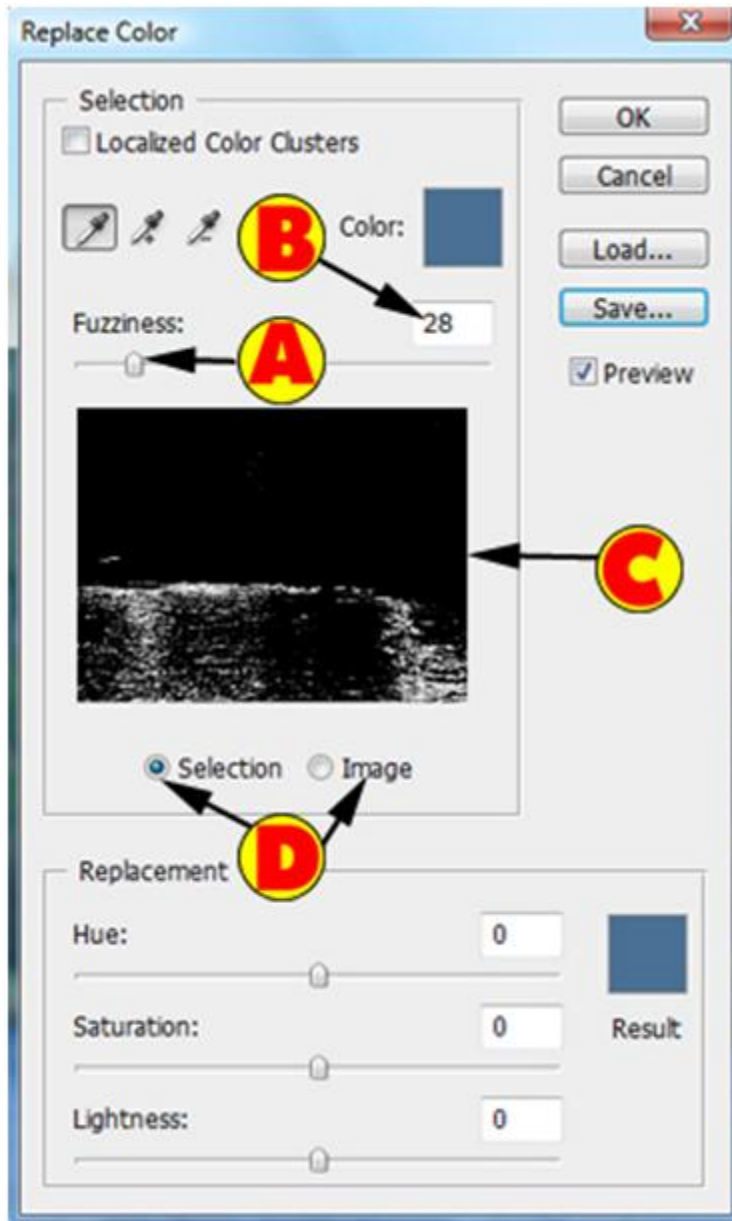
Replace Color

Selection

Localized Color Clusters

B

Color:

Fuzziness:

28

A

C

Selection

Image

D

Replacement

Hue:

0

Saturation:

0

Lightness:

0

Result

OK

Cancel

Load...

Save...

Preview